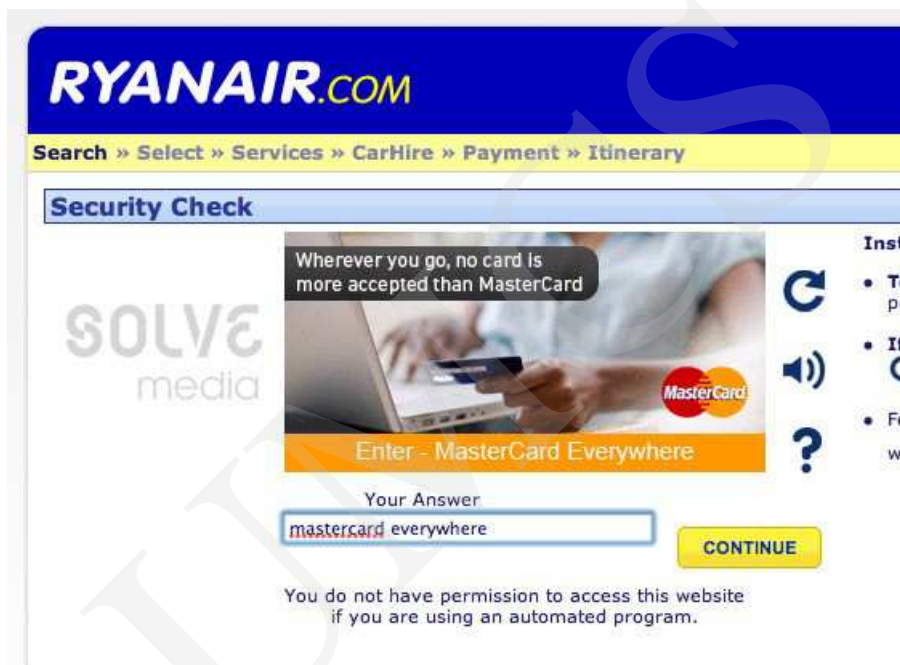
RYANAIR.COM

Search » Select » Services » CarHire » Payment » Itinerary

Security Check

SOLVE media

Wherever you go, no card is more accepted than MasterCard

MasterCard

Enter - MasterCard Everywhere

Inst

• T p

• I

• F w

Your Answer

mastercard everywhere

CONTINUE

You do not have permission to access this website if you are using an automated program.